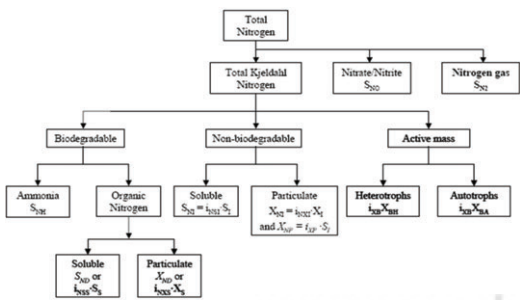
Total Nitrogen

Total Kjeldahl Nitrogen

Nitrate/Nitrite $S_{NO}$

Nitrogen gas $S_{N2}$

Biodegradable

Non-biodegradable

Active mass

Ammonia $S_{NH}$

Organic Nitrogen

Soluble $S_{NI} = i_{NSI} \cdot S_I$

Particulate $X_{NI} = i_{NXI} \cdot X_I$ and $X_{NP} = i_{XP} \cdot S_I$

Heterotrophs $i_{XB}X_{BH}$

Autotrophs $i_{XB}X_{BA}$

Soluble $S_{ND}$ or $i_{NSS} \cdot S_S$

Particulate $X_{ND}$ or $i_{NXS} \cdot X_S$